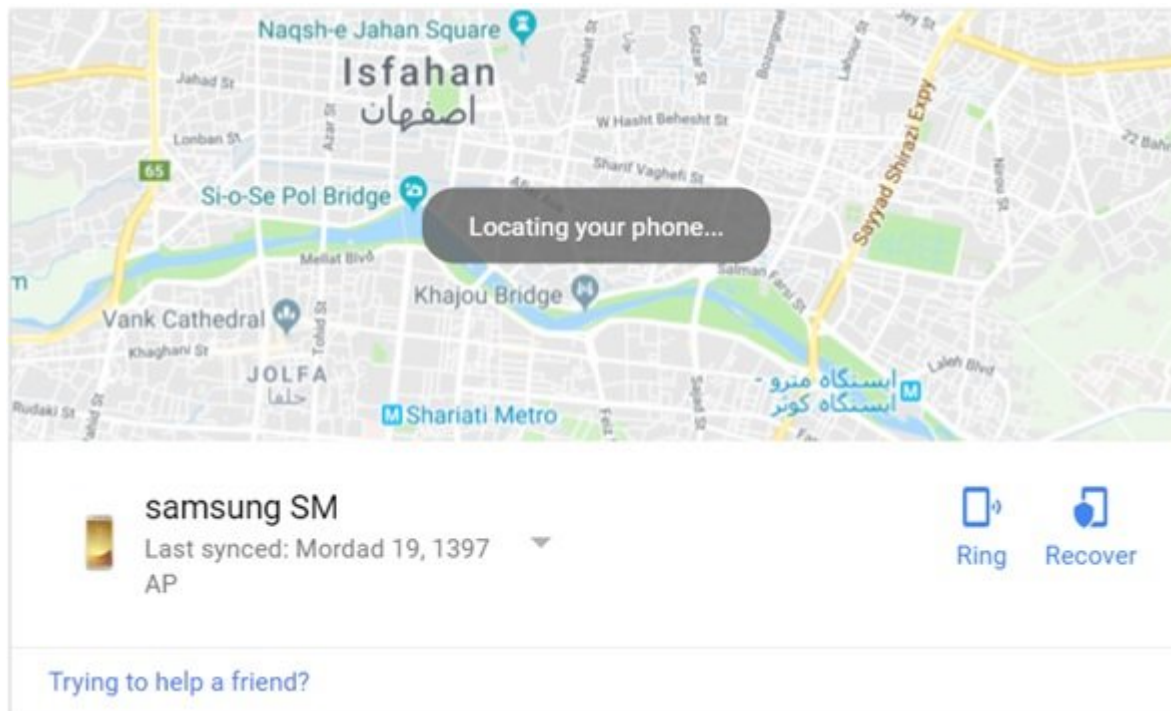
Naqsh-e Jahan Square
Isfahan
اصفهان
Jahad St
Lonban St
Azar St
Neshat St
Golzar St
Bozorgmehr
Lahour St
Jey St
W Hasht Behesht St
Sharif Vaghefi St
Sayyad Shirazi Expy
22 Bahman
Nikbakht
65
Si-o-Se Pol Bridge
Locating your phone...
Mellat Blvd
Salman Farsi St
Khajou Bridge
Vank Cathedral
Tohid St
Khaghani St
JOLFA
جلفا
Laleh Blvd
ایستگاه مترو - ایستگاه کوثر
Rudaki St
Shariati Metro
Sajad St

samsung SM
Last synced: Mordad 19, 1397 AP
Ring
Recover

Trying to help a friend?